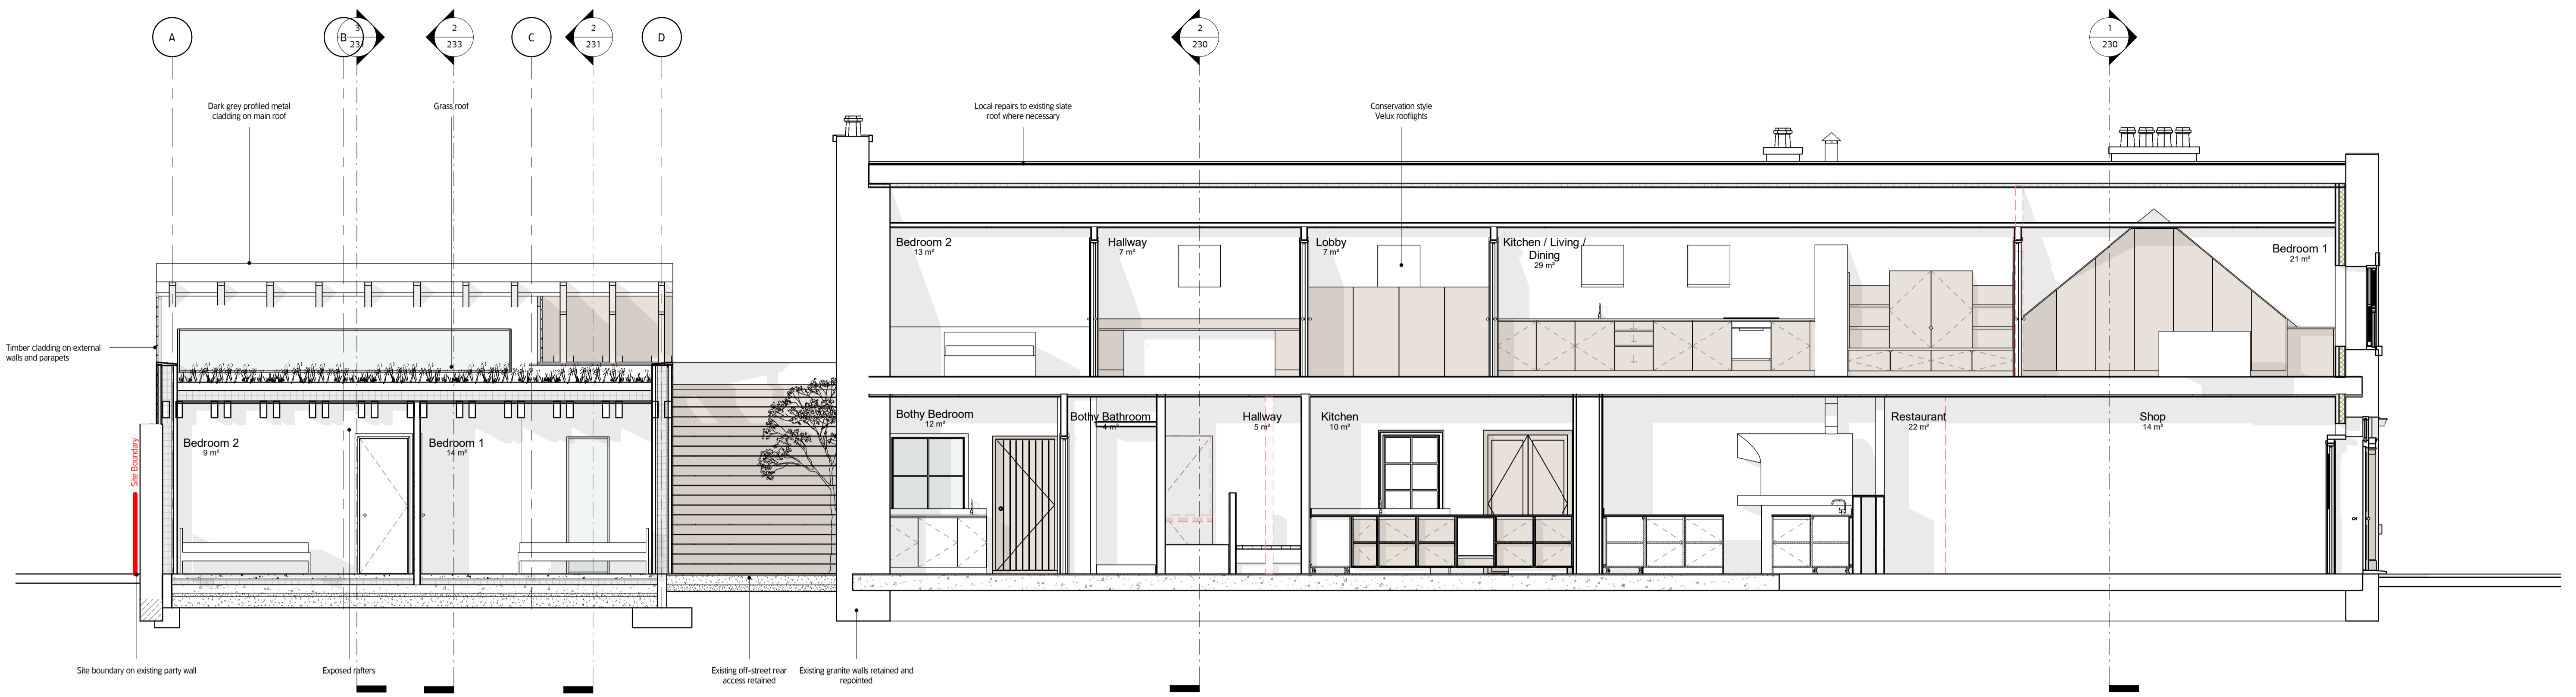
A

B

3
231

2
233

C

2
231

D

2
230

1
230

Dark grey profiled metal cladding on main roof

Grass roof

Local repairs to existing slate roof where necessary

Conservation style Velux rooflights

Timber cladding on external walls and parapets

Bedroom 2
13 m²

Hallway
7 m²

Lobby
7 m²

Kitchen / Living / Dining
29 m²

Bedroom 1
21 m²

Bothy Bedroom
12 m²

Bothy Bathroom
4 m²

Hallway
5 m²

Kitchen
10 m²

Restaurant
22 m²

Shop
14 m²

Site Boundary

Bedroom 2
9 m²

Bedroom 1
14 m²

Site boundary on existing party wall

Exposed rafters

Existing off-street rear access retained

Existing granite walls retained and repointed